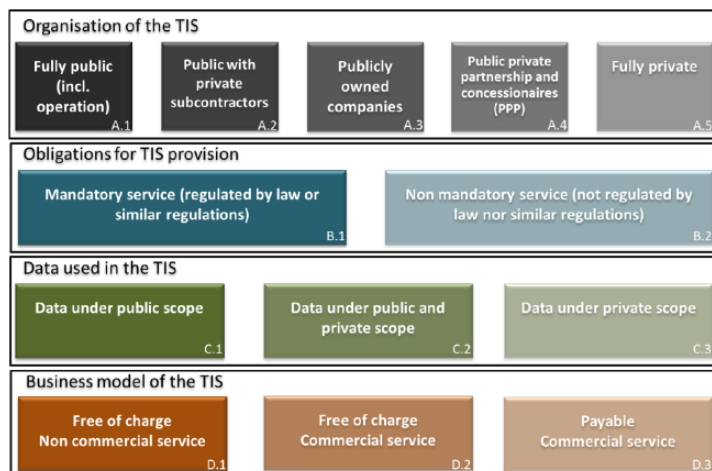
Organisation of the TIS

Fully public (incl. operation) A.1

Public with private subcontractors A.2

Publicly owned companies A.3

Public private partnership and concessionaires (PPP) A.4

Fully private A.5

Obligations for TIS provision

Mandatory service (regulated by law or similar regulations) B.1

Non mandatory service (not regulated by law nor similar regulations) B.2

Data used in the TIS

Data under public scope C.1

Data under public and private scope C.2

Data under private scope C.3

Business model of the TIS

Free of charge Non commercial service D.1

Free of charge Commercial service D.2

Payable Commercial service D.3